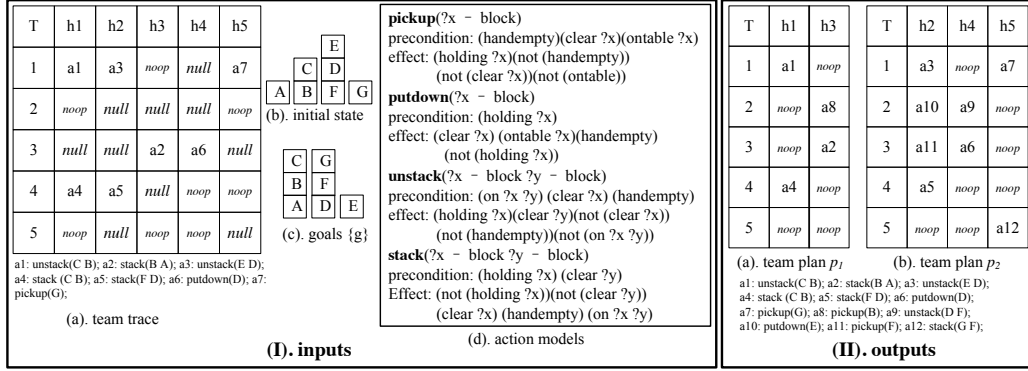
| T | h1 | h2 | h3 | h4 | h5 |
|---|---|---|---|---|---|
| 1 | a1 | a3 | noop | null | a7 |
| 2 | noop | null | null | null | noop |
| 3 | null | null | a2 | a6 | null |
| 4 | a4 | a5 | null | noop | null |
| 5 | noop | null | noop | noop | null |

a1: unstack(C B); a2: stack(B A); a3: unstack(E D); a4: stack (C B); a5: stack(F D); a6: putdown(D); a7: pickup(G);

(a). team trace

E
C D
A B F G
(b). initial state

C G
B F
A D E
(c). goals {g}

**pickup**(?x - block)
precondition: (handempty)(clear ?x)(ontable ?x)
effect: (holding ?x)(not (handempty)) (not (clear ?x))(not (ontable))
**putdown**(?x - block)
precondition: (holding ?x)
effect: (clear ?x) (ontable ?x)(handempty) (not (holding ?x))
**unstack**(?x - block ?y - block)
precondition: (on ?x ?y) (clear ?x) (handempty)
effect: (holding ?x)(clear ?y)(not (clear ?x)) (not (handempty))(not (on ?x ?y))
**stack**(?x - block ?y - block)
precondition: (holding ?x) (clear ?y)
Effect: (not (holding ?x))(not (clear ?y)) (clear ?x) (handempty) (on ?x ?y)

(d). action models

**(I). inputs**

| T | h1 | h3 |
|---|---|---|
| 1 | a1 | noop |
| 2 | noop | a8 |
| 3 | noop | a2 |
| 4 | a4 | noop |
| 5 | noop | noop |

(a). team plan $p_1$

| T | h2 | h4 | h5 |
|---|---|---|---|
| 1 | a3 | noop | a7 |
| 2 | a10 | a9 | noop |
| 3 | a11 | a6 | noop |
| 4 | a5 | noop | noop |
| 5 | noop | noop | a12 |

(b). team plan $p_2$

a1: unstack(C B); a2: stack(B A); a3: unstack(E D); a4: stack (C B); a5: stack(F D); a6: putdown(D); a7: pickup(G); a8: pickup(B); a9: unstack(D F); a10: putdown(E); a11: pickup(F); a12: stack(G F);

**(II). outputs**